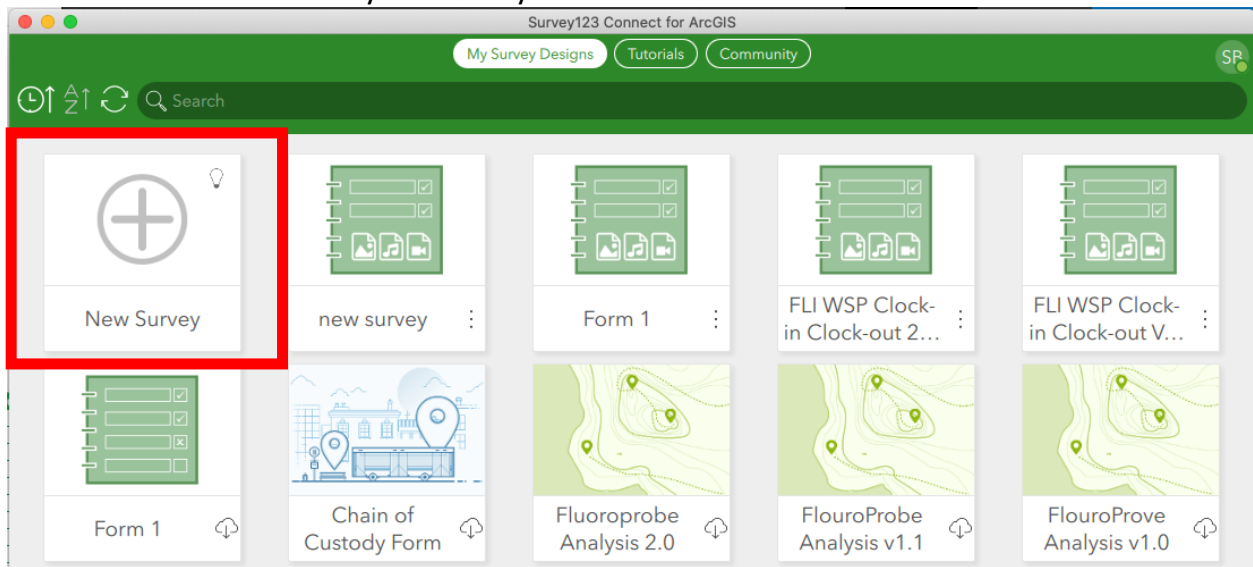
Survey123 Connect for ArcGIS

My Survey Designs
Tutorials
Community

SB

Search

New Survey

new survey

Form 1

FLI WSP Clock-in Clock-out 2...

FLI WSP Clock-in Clock-out V...

Form 1

Chain of Custody Form

Fluoroprobe Analysis 2.0

FlouroProbe Analysis v1.1

FlouroProve Analysis v1.0